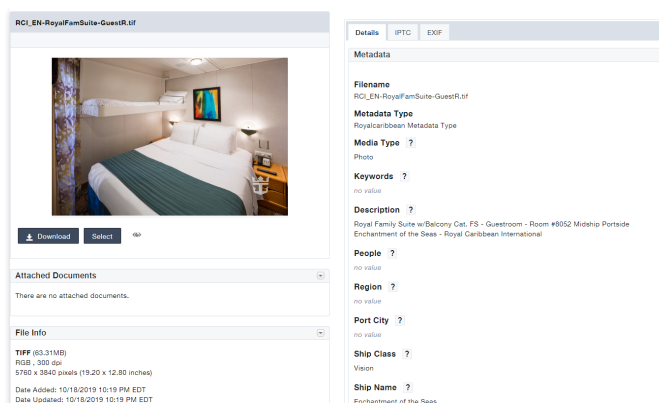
RCI_EN-RoyalFamSuite-GuestR.tif

Download Select

Attached Documents

There are no attached documents.

File Info

TIFF (63.31MB)
RGB , 300 dpi
5760 x 3840 pixels (19.20 x 12.80 inches)

Date Added: 10/18/2019 10:19 PM EDT
Date Updated: 10/18/2019 10:19 PM EDT

Details IPTC EXIF

Metadata

Filename
RCI_EN-RoyalFamSuite-GuestR.tif

Metadata Type
Royalcaribbean Metadata Type

Media Type ?
Photo

Keywords ?
no value

Description ?
Royal Family Suite w/Balcony Cat. FS - Guestroom - Room #8052 Midship Portside Enchantment of the Seas - Royal Caribbean International

People ?
no value

Region ?
no value

Port City ?
no value

Ship Class ?
Vision

Ship Name ?
Enchantment of the Seas